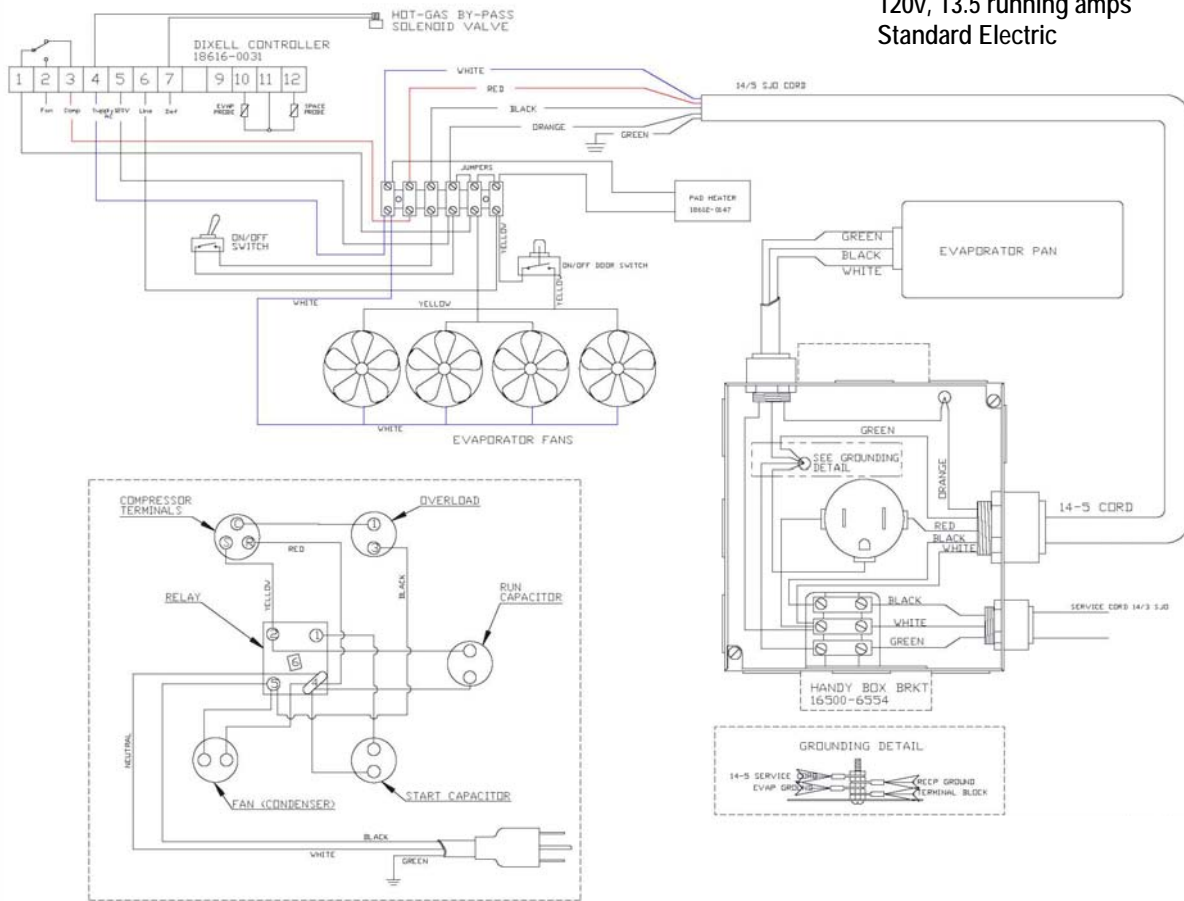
120v, 13.5 running amps
Standard Electric

HOT-GAS BY-PASS SOLENOID VALVE

DIXELL CONTROLLER
18616-0031

1 2 3 4 5 6 7 9 10 11 12

Fan Comp Supply AC SRTV Line Def

EVAP PROBE

SPACE PROBE

WHITE

RED

BLACK

ORANGE

GREEN

14/5 SJO CORD

JUMPERS

PAD HEATER
18612-0147

ON/OFF SWITCH

YELLOW

ON/OFF DOOR SWITCH

YELLOW

WHITE

YELLOW

WHITE

EVAPORATOR FANS

GREEN
BLACK
WHITE

EVAPORATOR PAN

GREEN

SEE GROUNDING DETAIL

ORANGE

14-5 CORD

RED
BLACK
WHITE

BLACK
WHITE
GREEN

SERVICE CORD 14/3 SJO

HANDY BOX BRKT
16500-6554

GROUNDING DETAIL

14-5 SERVICE
EVAP GRD

RECP GROUND
TERMINAL BLOCK

COMPRESSOR TERMINALS

OVERLOAD

RED

YELLOW

BLACK

RUN CAPACITOR

RELAY

NEUTRAL

FAN (CONDENSER)

START CAPACITOR

BLACK

WHITE

GREEN